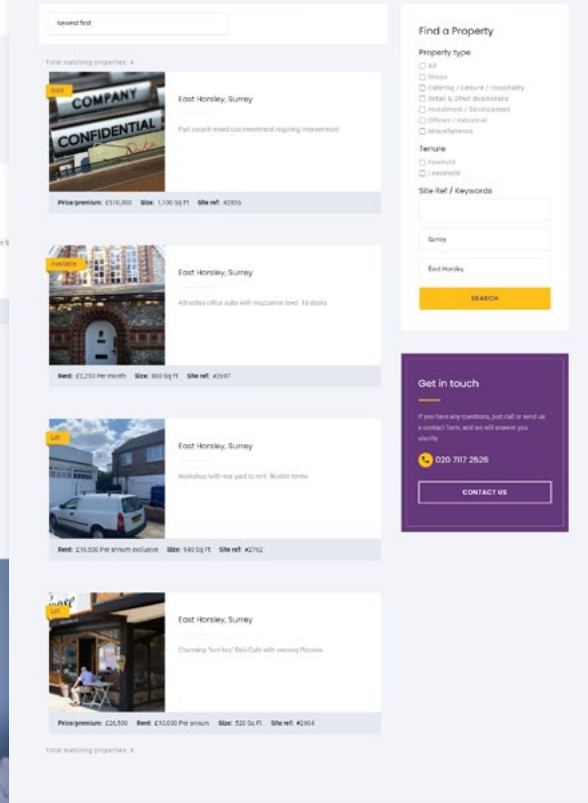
newest first

Total matching properties: 4

Sold

COMPANY CONFIDENTIAL

East Horsley, Surrey

Part vacant mixed use investment requiring improvement

Price/premium: £510,000 Size: 1,100 Sq Ft Site ref: #2856

Available

East Horsley, Surrey

Attractive office suite with mezzanine level. To desks

Rent: £2,250 Per month Size: 800 Sq Ft Site ref: #2697

Let

East Horsley, Surrey

Workshop with rear yard to rent. flexible terms

Rent: £16,500 Per annum exclusive Size: 940 Sq Ft Site ref: #2762

Let

East Horsley, Surrey

Charming 'turn key' Deli/Cafe with evening Pizzeria

Price/premium: £26,500 Rent: £10,000 Per annum Size: 520 Sq Ft Site ref: #2604

Total matching properties: 4

Find a Property

Property type

All
Shops
Catering / Leisure / Hospitality
Retail & Other Businesses
Investment / Development
Offices / Industrial
Miscellaneous

Tenure

Freehold
Leasehold

Site Ref / Keywords

Surrey

East Horsley

SEARCH

Get in touch

If you have any questions, just call or send us a contact form, and we will answer you shortly.

020 7117 2526

CONTACT US